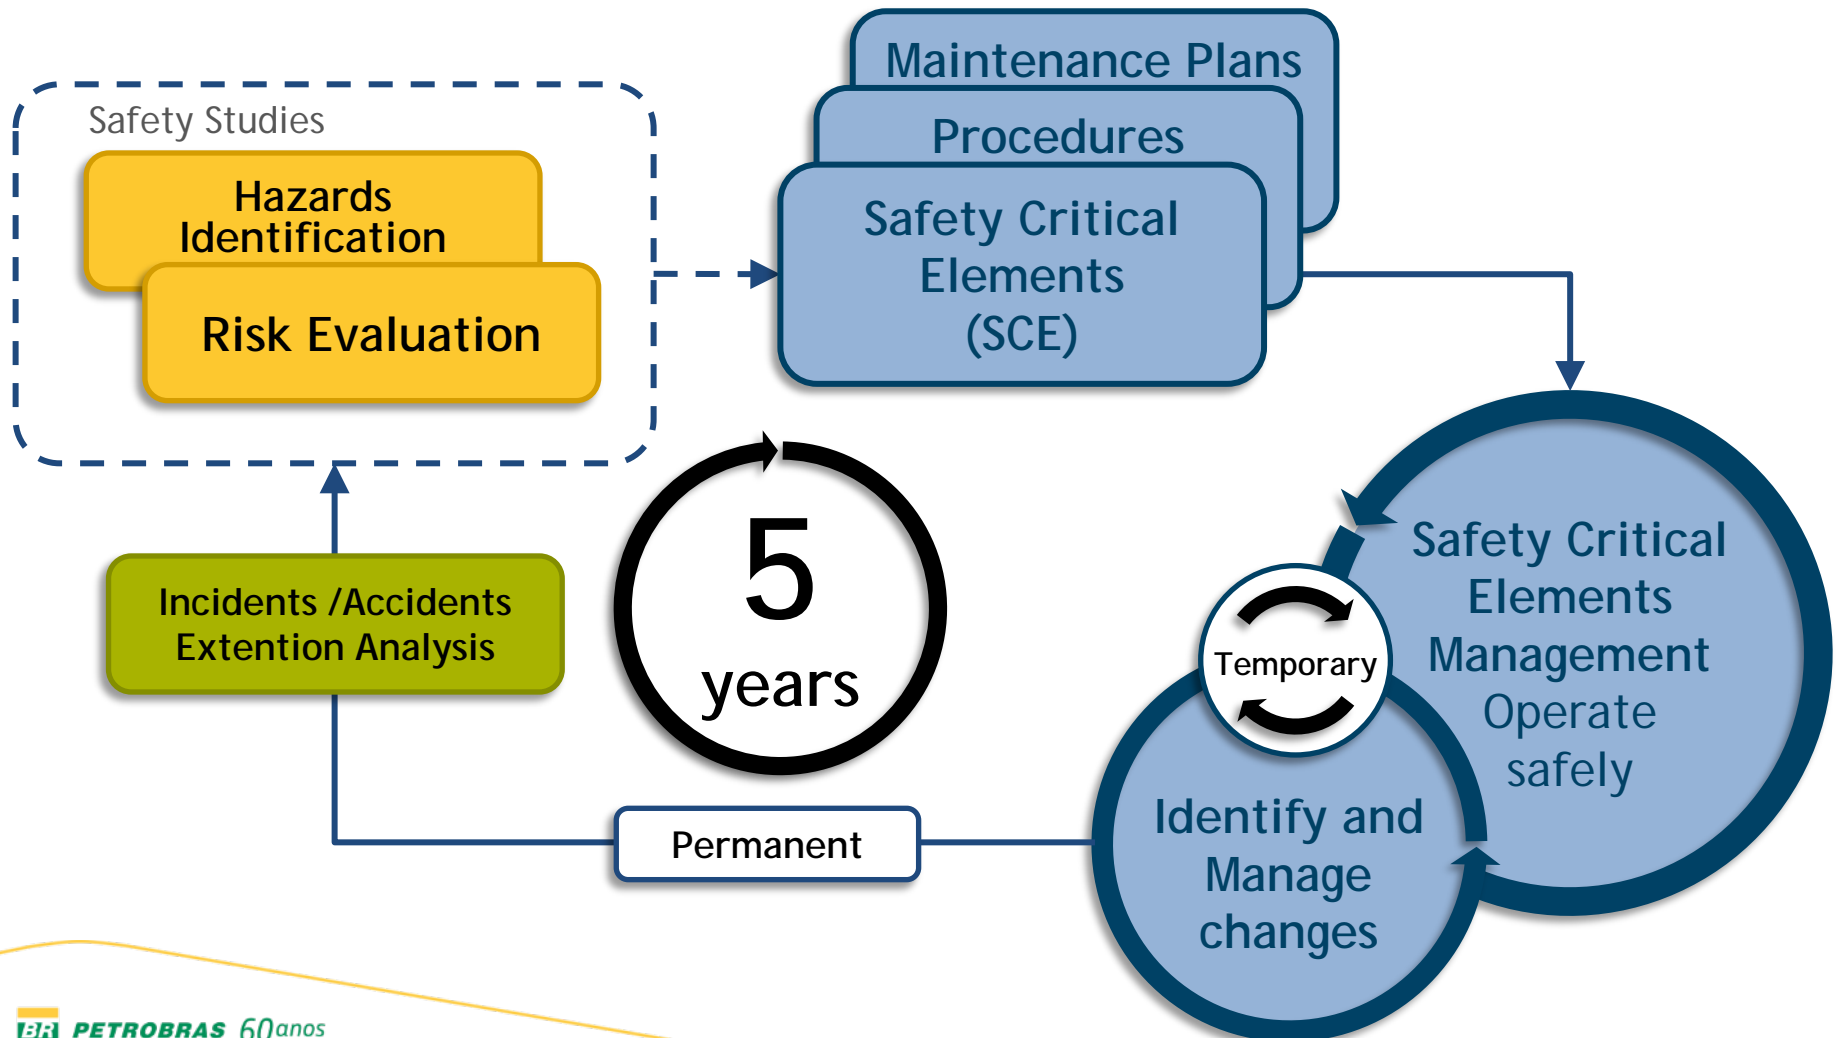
Safety Studies

Hazards Identification

Risk Evaluation

Maintenance Plans

Procedures

Safety Critical Elements (SCE)

5 years

Incidents /Accidents Extention Analysis

Safety Critical Elements Management Operate safely

Temporary

Identify and Manage changes

Permanent

BR PETROBRAS 60anos